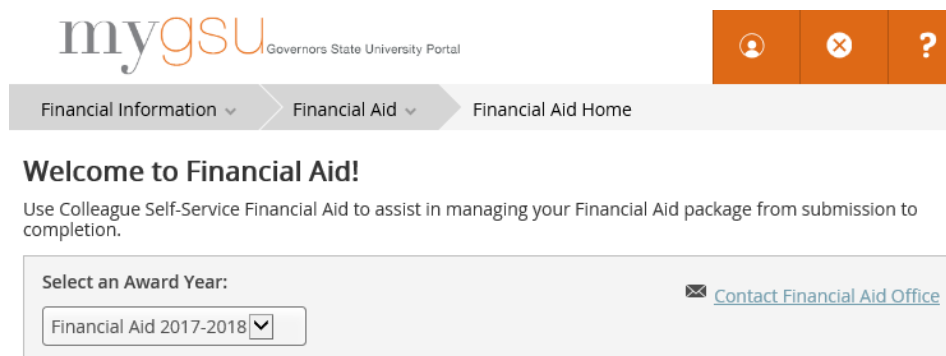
mygsu Governors State University Portal

?

Financial Information Financial Aid Financial Aid Home

Welcome to Financial Aid!

Use Colleague Self-Service Financial Aid to assist in managing your Financial Aid package from submission to completion.

Select an Award Year:

Contact Financial Aid Office

Financial Aid 2017-2018